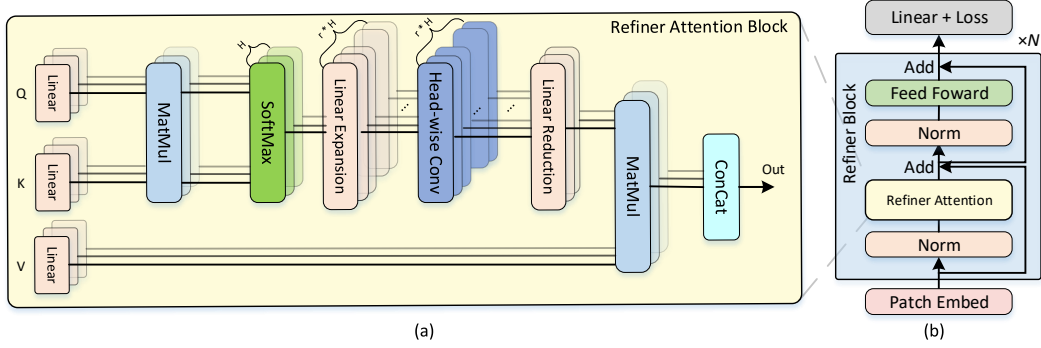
Refiner Attention Block

Q

Linear

K

Linear

V

Linear

MatMul

H

SoftMax

r*H

Linear Expansion

r*H

Head-wise Conv

Linear Reduction

MatMul

ConCat

Out

(a)

Linear + Loss

×N

Add

Feed Foward

Norm

Add

Refiner Block

Refiner Attention

Norm

Patch Embed

(b)